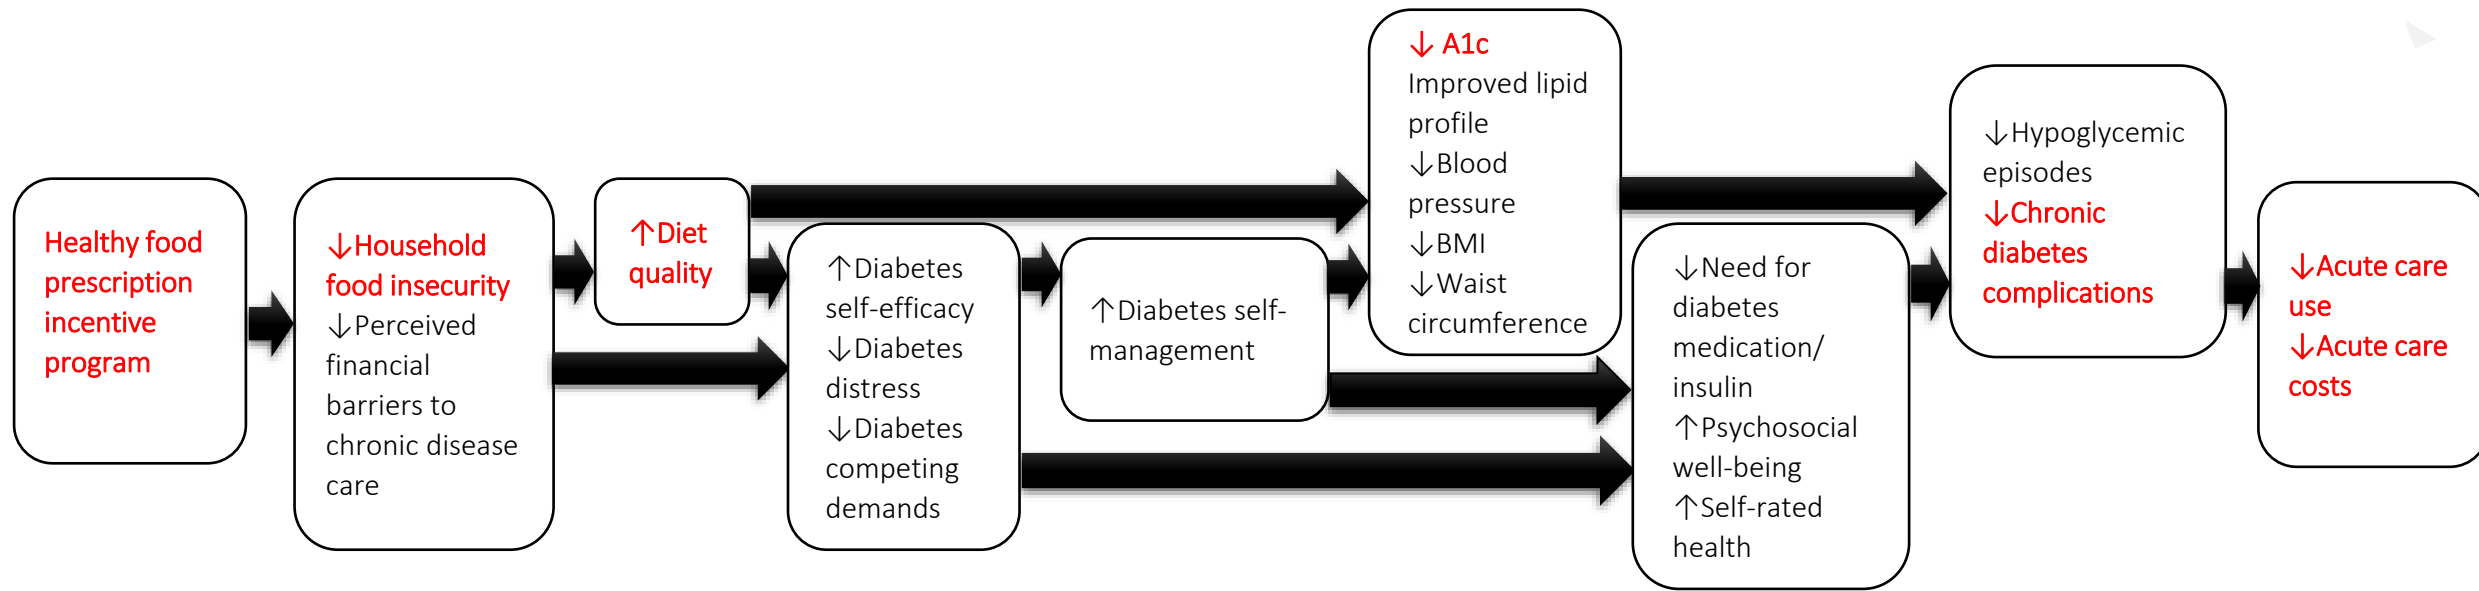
Healthy food prescription incentive program

↓Household food insecurity
↓Perceived financial barriers to chronic disease care

↑Diet quality

↑Diabetes self-efficacy
↓Diabetes distress
↓Diabetes competing demands

↑Diabetes self-management

↓ A1c
Improved lipid profile
↓Blood pressure
↓BMI
↓Waist circumference

↓Need for diabetes medication/ insulin
↑Psychosocial well-being
↑Self-rated health

↓Hypoglycemic episodes
↓Chronic diabetes complications

↓Acute care use
↓Acute care costs